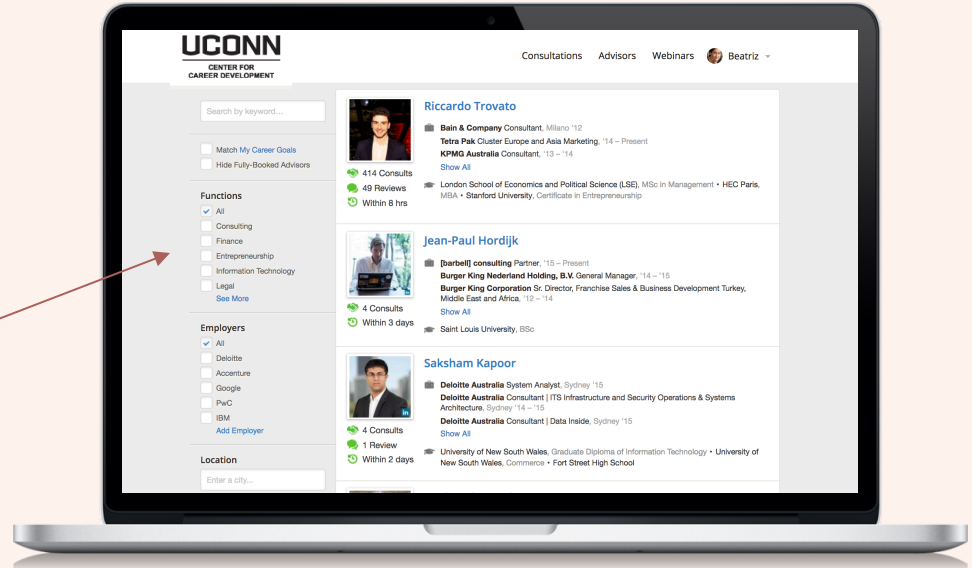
UCONN
CENTER FOR CAREER DEVELOPMENT

Consultations Advisors Webinars Beatriz

Search by keyword...

Match My Career Goals
Hide Fully-Booked Advisors

Functions
All
Consulting
Finance
Entrepreneurship
Information Technology
Legal
See More

Employers
All
Deloitte
Accenture
Google
PwC
IBM
Add Employer

Location
Enter a city...

Riccardo Trovato
Bain & Company Consultant, Milano '12
Tetra Pak Cluster Europe and Asia Marketing, '14 – Present
KPMG Australia Consultant, '13 – '14
Show All
414 Consults
49 Reviews
Within 8 hrs
London School of Economics and Political Science (LSE), MSc in Management • HEC Paris, MBA • Stanford University, Certificate in Entrepreneurship

Jean-Paul Hordijk
[barbell] consulting Partner, '15 – Present
Burger King Nederland Holding, B.V. General Manager, '14 – '15
Burger King Corporation Sr. Director, Franchise Sales & Business Development Turkey, Middle East and Africa, '12 – '14
Show All
4 Consults
Within 3 days
Saint Louis University, BSc

Saksham Kapoor
Deloitte Australia System Analyst, Sydney '15
Deloitte Australia Consultant | ITS Infrastructure and Security Operations & Systems Architecture, Sydney '14 – '15
Deloitte Australia Consultant | Data Inside, Sydney '15
Show All
4 Consults
1 Review
Within 2 days
University of New South Wales, Graduate Diploma of Information Technology • University of New South Wales, Commerce • Fort Street High School